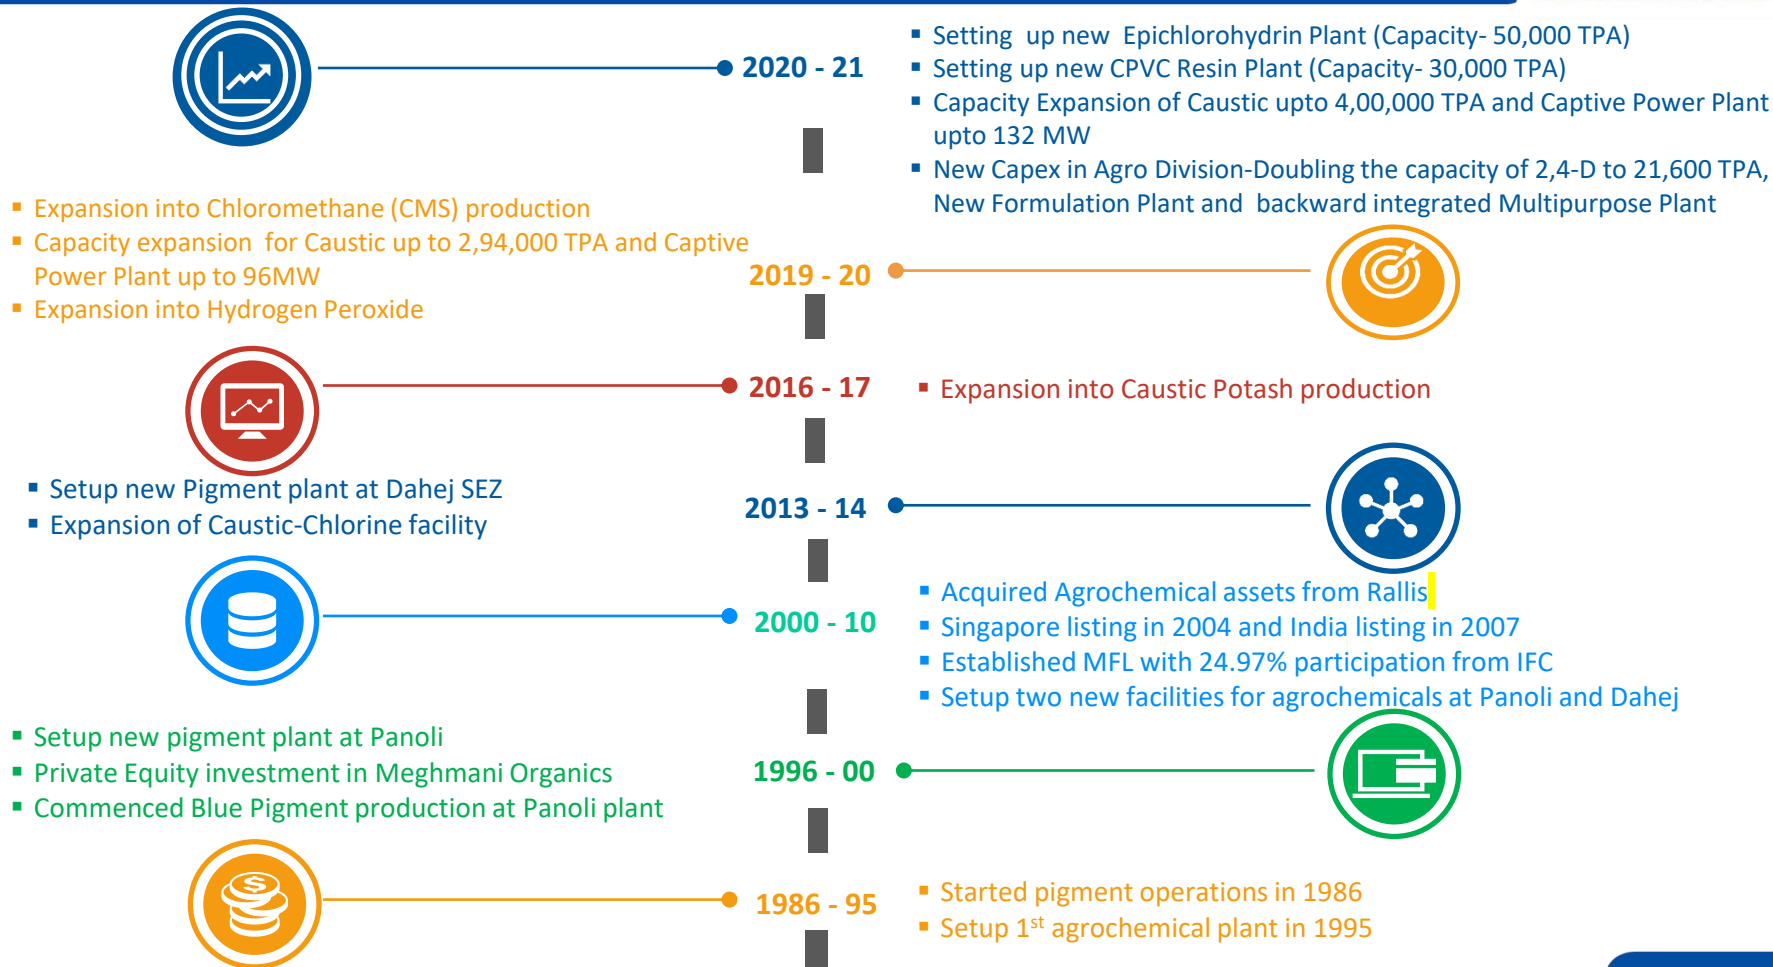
2020 - 21

Setting up new Epichlorohydrin Plant (Capacity- 50,000 TPA)
Setting up new CPVC Resin Plant (Capacity- 30,000 TPA)
Capacity Expansion of Caustic upto 4,00,000 TPA and Captive Power Plant upto 132 MW
New Capex in Agro Division-Doubling the capacity of 2,4-D to 21,600 TPA, New Formulation Plant and backward integrated Multipurpose Plant

Expansion into Chloromethane (CMS) production
Capacity expansion for Caustic up to 2,94,000 TPA and Captive Power Plant up to 96MW
Expansion into Hydrogen Peroxide

2019 - 20

2016 - 17

Expansion into Caustic Potash production

Setup new Pigment plant at Dahej SEZ
Expansion of Caustic-Chlorine facility

2013 - 14

2000 - 10

Acquired Agrochemical assets from Rallis
Singapore listing in 2004 and India listing in 2007
Established MFL with 24.97% participation from IFC
Setup two new facilities for agrochemicals at Panoli and Dahej

Setup new pigment plant at Panoli
Private Equity investment in Meghmani Organics
Commenced Blue Pigment production at Panoli plant

1996 - 00

1986 - 95

Started pigment operations in 1986
Setup 1$^{st}$ agrochemical plant in 1995